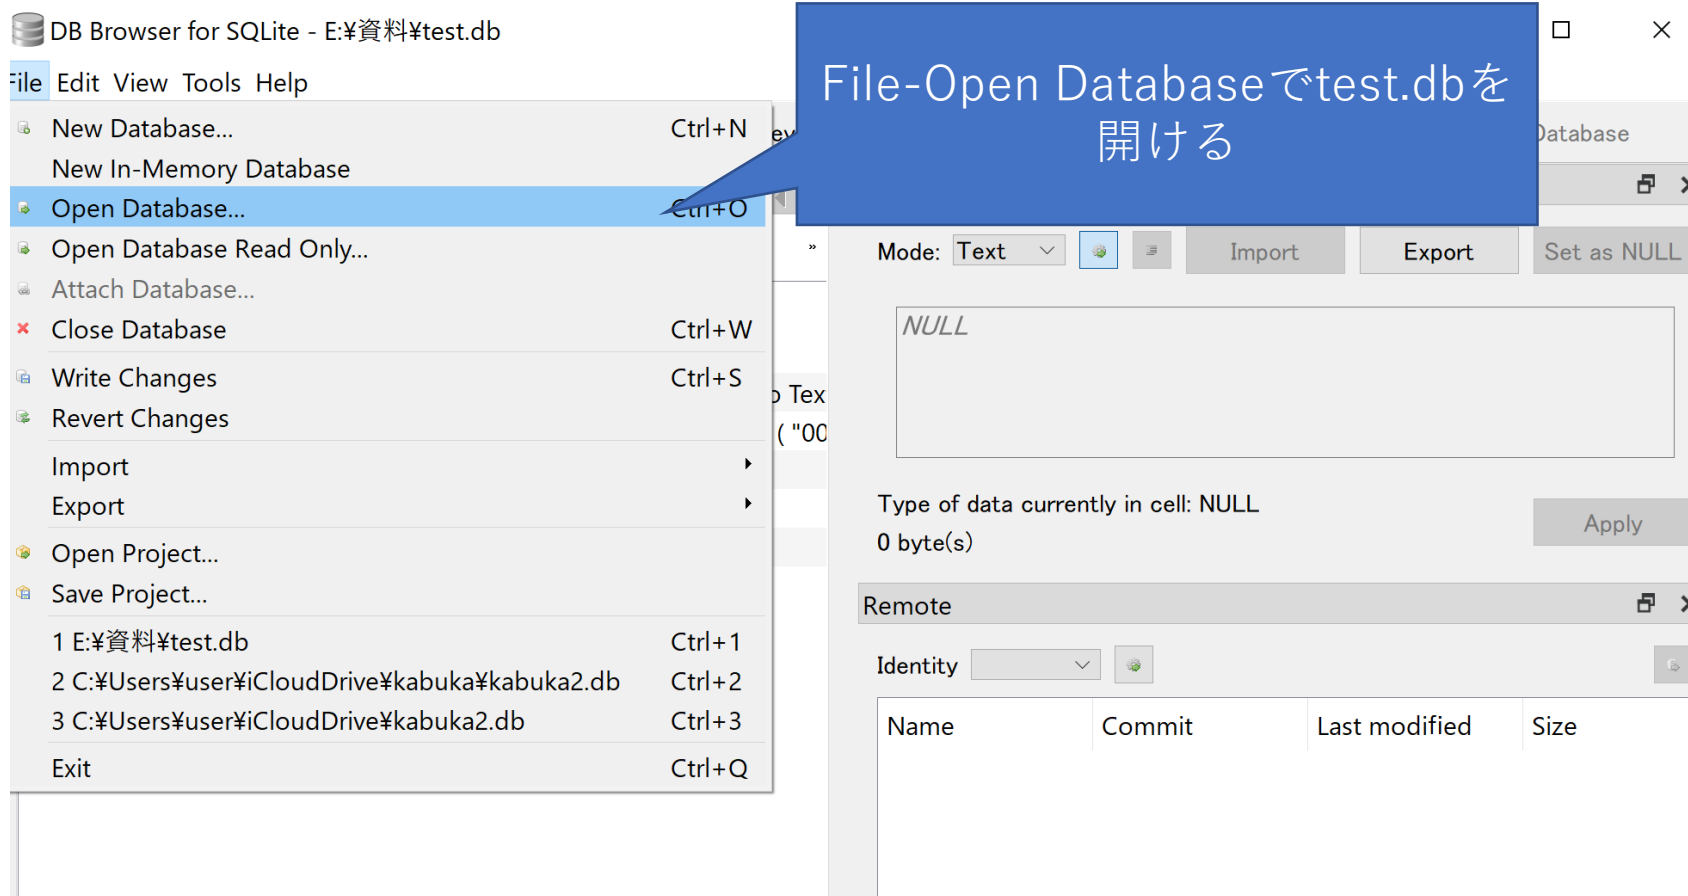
DB Browser for SQLite - E:¥資料¥test.db

File Edit View Tools Help

File-Open Databaseでtest.dbを開ける

New Database... Ctrl+N
New In-Memory Database
Open Database... Ctrl+O
Open Database Read Only...
Attach Database...
Close Database Ctrl+W
Write Changes Ctrl+S
Revert Changes
Import
Export
Open Project...
Save Project...
1 E:¥資料¥test.db Ctrl+1
2 C:¥Users¥user¥iCloudDrive¥kabuka¥kabuka2.db Ctrl+2
3 C:¥Users¥user¥iCloudDrive¥kabuka2.db Ctrl+3
Exit Ctrl+Q

ev
Database
» 
Tex
( "00

Mode: Text
Import
Export
Set as NULL

NULL

Type of data currently in cell: NULL
0 byte(s)
Apply

Remote

Identity

| Name | Commit | Last modified | Size |
|---|---|---|---|